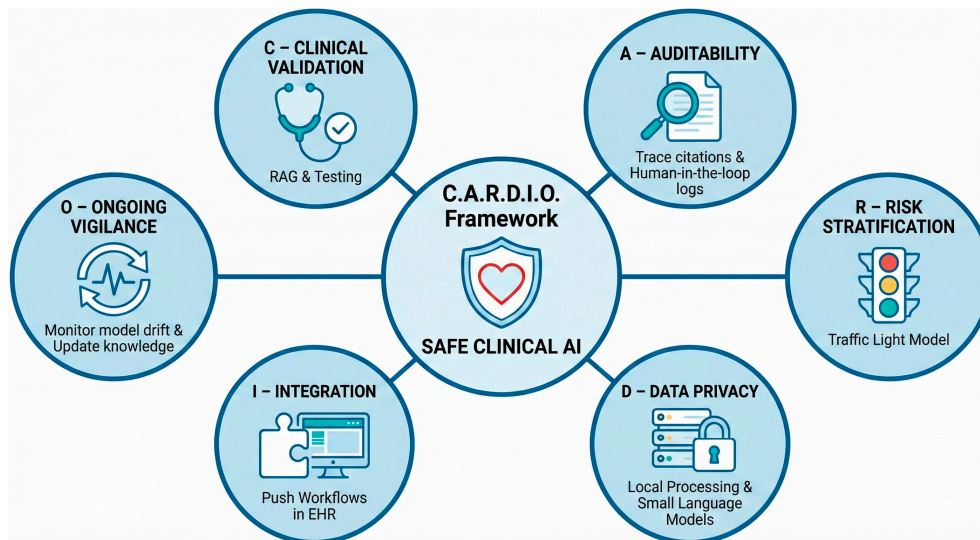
C – CLINICAL VALIDATION

RAG & Testing

A – AUDITABILITY

Trace citations & Human-in-the-loop logs

O – ONGOING VIGILANCE

Monitor model drift & Update knowledge

C.A.R.D.I.O. Framework

SAFE CLINICAL AI

R – RISK STRATIFICATION

Traffic Light Model

I – INTEGRATION

Push Workflows in EHR

D – DATA PRIVACY

Local Processing & Small Language Models